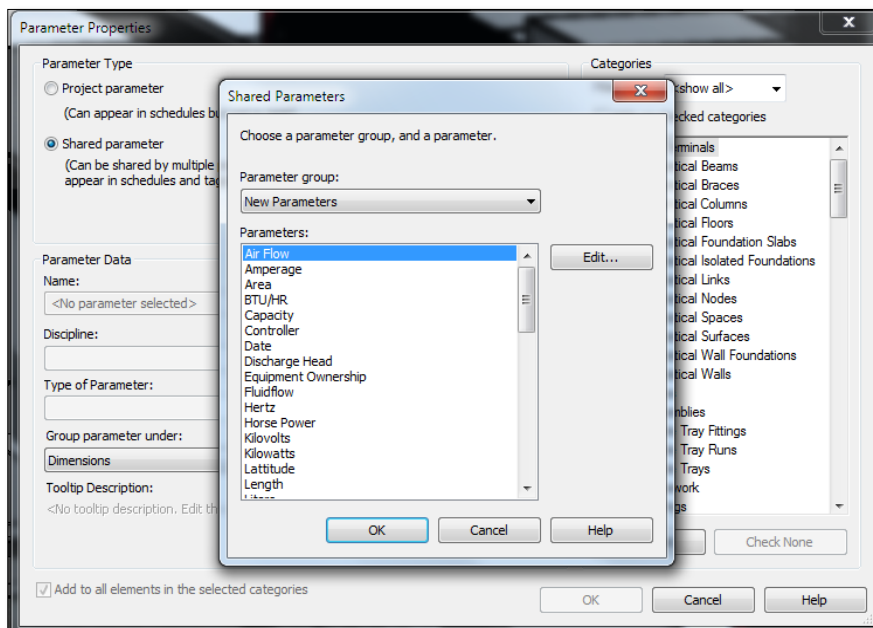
Parameter Properties

Parameter Type

Project parameter

(Can appear in schedules bu

Shared parameter

(Can be shared by multiple appear in schedules and tag

Parameter Data

Name:

<No parameter selected>

Discipline:

Type of Parameter:

Group parameter under:

Dimensions

Tooltip Description:

<No tooltip description. Edit th

Add to all elements in the selected categories

Categories

<show all>

cked categories

rminals
tical Beams
tical Braces
tical Columns
tical Floors
tical Foundation Slabs
tical Isolated Foundations
tical Links
tical Nodes
tical Spaces
tical Surfaces
tical Wall Foundations
tical Walls
blies
Tray Fittings
Tray Runs
Trays
work
gs

Check None

OK

Cancel

Help

Shared Parameters

Choose a parameter group, and a parameter.

Parameter group:

New Parameters

Parameters:

Air Flow
Amperage
Area
BTU/HR
Capacity
Controller
Date
Discharge Head
Equipment Ownership
Fluidflow
Hertz
Horse Power
Kilovolts
Kilowatts
Lattitude
Length
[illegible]

Edit...

OK

Cancel

Help